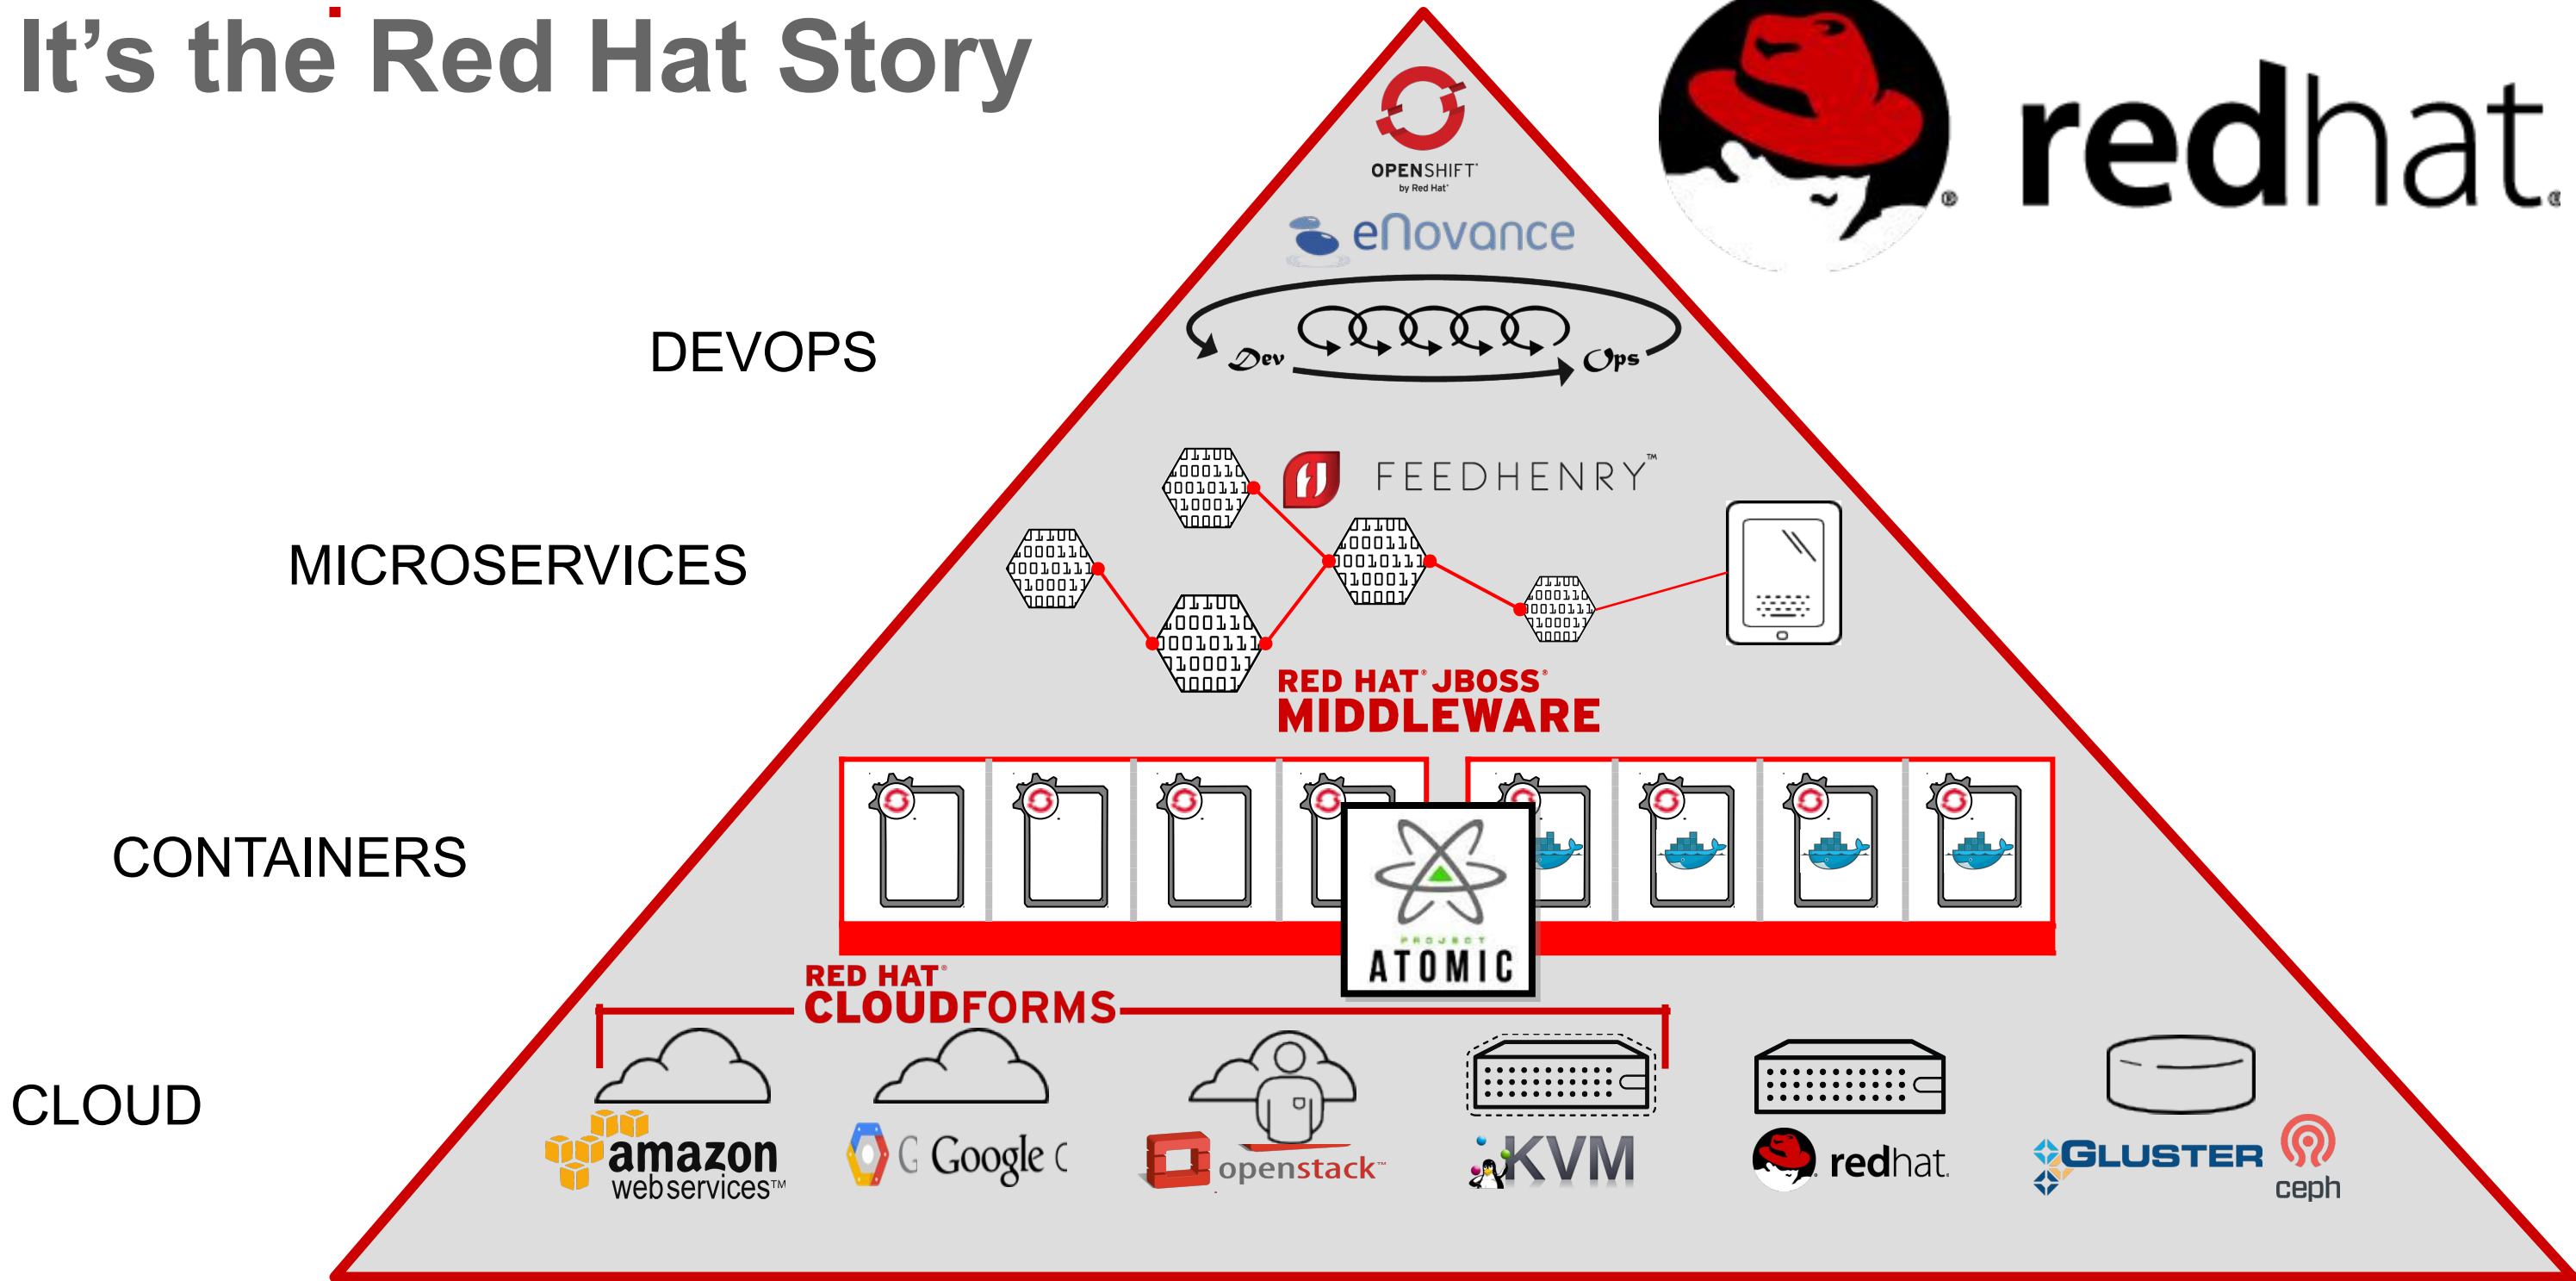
It's the Red Hat Story

redhat.

OPENSHIFT
by Red Hat

eNovance

DEVOPS

Dev Ops

FEEDHENRY™

MICROSERVICES

RED HAT® JBOSS® MIDDLEWARE

CONTAINERS

PROJECT ATOMIC

RED HAT® CLOUDFORMS

CLOUD

amazon webservices™

Google

openstack™

KVM

redhat.

GLUSTER

ceph